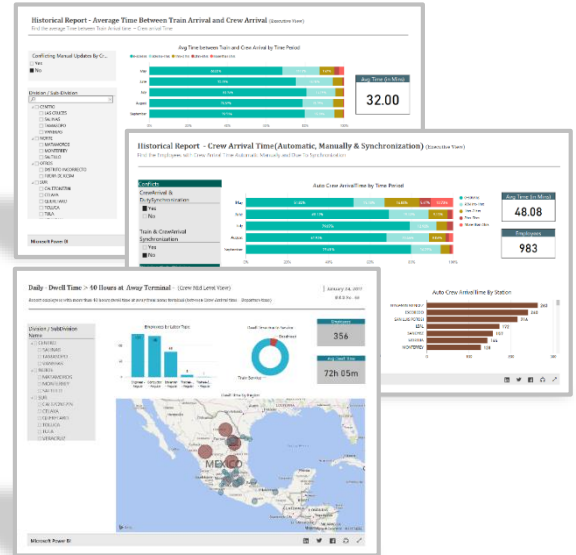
Historical Report - Average Time Between Train Arrival and Crew Arrival (Executive View)

Find the average Time between Train Arrival time - Crew arrival Time

Conflicting Manual Updates By C...

Yes

No

Division / Sub-Division

CENTRO

SALINAS

MONTERREY

NORTE

MATAMOROS

MONTERREY

SALTILLO

DISTRITO INCORRECTO

Avg Time between Train and Crew Arrival by Time Period

Avg Time (In Mins)

32.00

Microsoft Power BI

Historical Report - Crew Arrival Time(Automatic, Manually & Synchronization) (Executive View)

Find the Employees with Crew Arrival Time Automatic, Manually and Due To Synchronization

Conflicts

CrewArrival & DailySynchronisation

Yes

No

Train & CrewArrival Synchronization

Yes

No

Auto Crew ArrivalTime by Time Period

Avg Time (In Mins)

48.08

Employees

983

Auto Crew ArrivalTime By Station

Daily - Dwell Time > 40 Hours at Away Terminal (Crew Mid Level View)

January 24, 2017

Division / SubDivision Name

CENTRO

SALINAS

MATAMOROS

NORTE

MATAMOROS

MONTERREY

SALTILLO

SUR

CELAYA

QUERETARO

TOLUCA

TULA

VERACRUZ

Employees Division Type

Dwell Time in Service

Employees

356

Avg Dwell Time

72h 05m

Dwell Time by Region

MEXICO

Microsoft Power BI